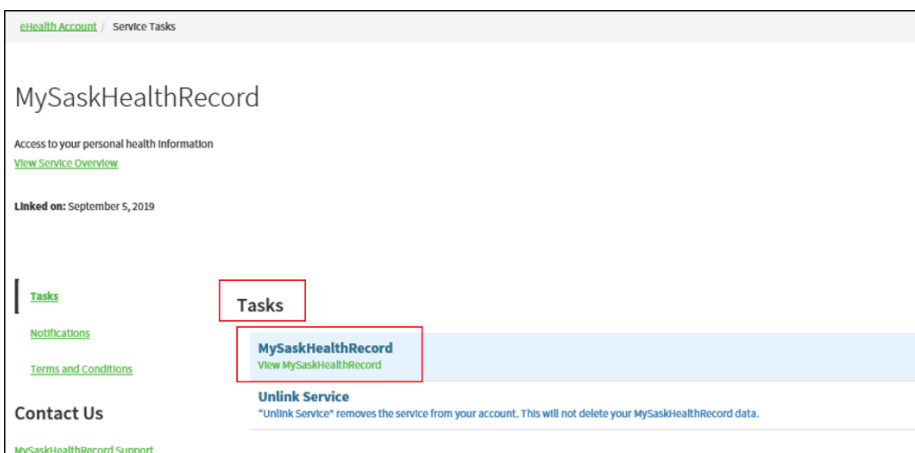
eHealth Account / Service Tasks

MySaskHealthRecord

Access to your personal health information
View Service Overview

Linked on: September 5, 2019

Tasks

Notifications

Terms and Conditions

Contact Us

MySaskHealthRecord Support

Tasks

MySaskHealthRecord
View MySaskHealthRecord

Unlink Service
"Unlink Service" removes the service from your account. This will not delete your MySaskHealthRecord data.